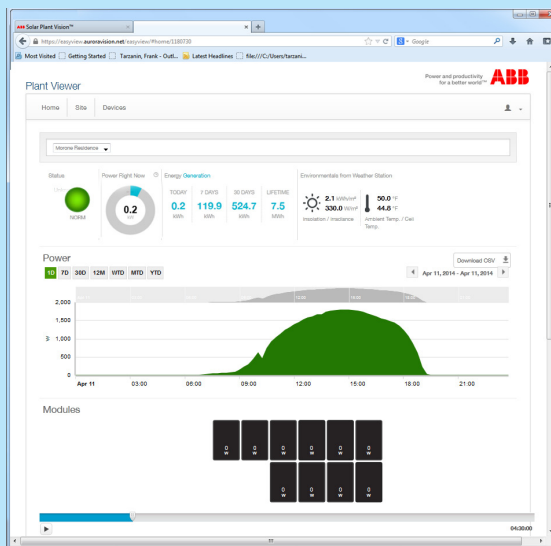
Solar Plant Vision™ × +

https://easyview.auroravision.net/easyview/#home/1180730 ☆ ▾ C Google

Most Visited Getting Started Tarzanin, Frank - Outl... Latest Headlines file:///C:/Users/tarzani...

Plant Viewer

Power and productivity for a better world™ ABB

Home Site Devices

Monroe Residence

Status

NORM

Power Right Now

0.2 kW

Energy Generation

| TODAY | 7 DAYS | 30 DAYS | LIFETIME |
|---|---|---|---|
| 0.2 | 119.9 | 524.7 | 7.5 |
| kWh | kWh | kWh | MWh |

Environmentals from Weather Station

2.1 kWh/m² 330.0 W/m²

Insolation / Irradiance

50.0 °F 44.6 °F

Ambient Temp. / Cell Temp.

Power

1D 7D 30D 12M WTD MTD YTD

Download CSV

Apr 11, 2014 - Apr 11, 2014

2,000
1,500
W 1,000
500
0

Apr 11 03:00 06:00 09:00 12:00 15:00 18:00 21:00

Modules

0 W 0 W 0 W 0 W 0 W 0 W

0 W 0 W 0 W 0 W

04:30:00